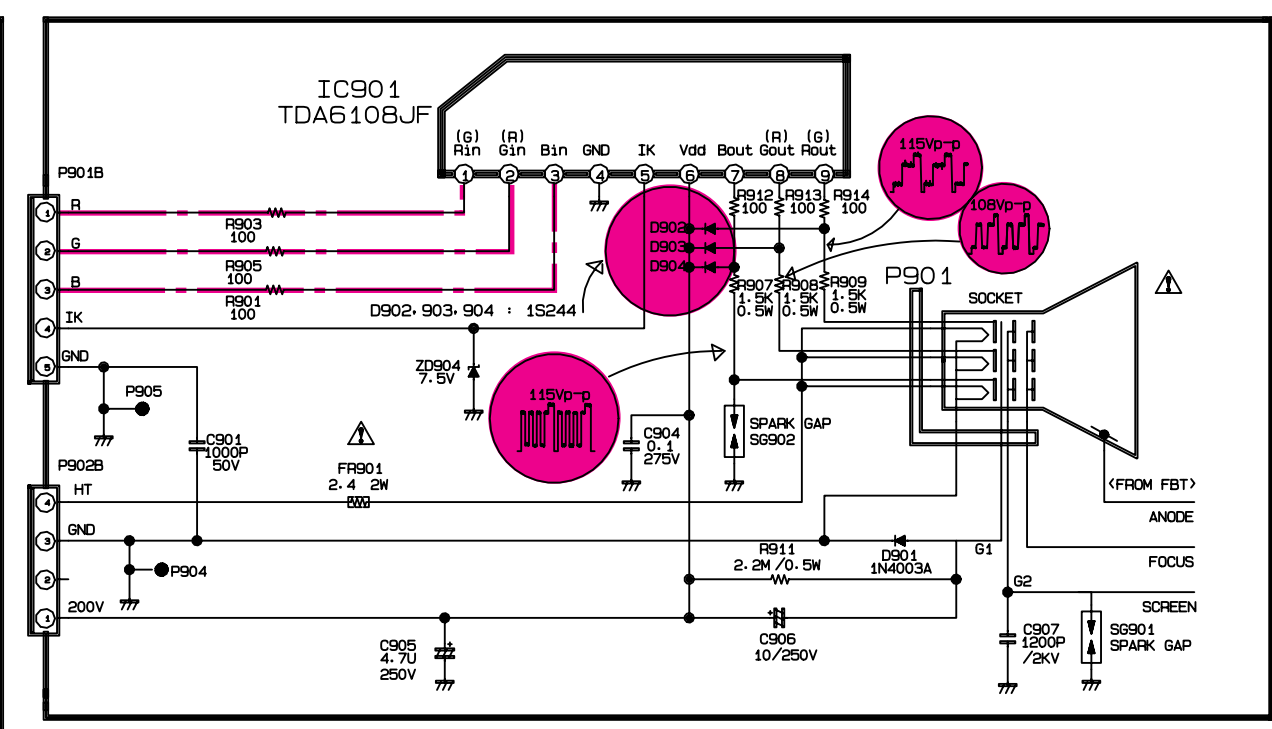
IC901
TDA6108JF

(G) Rin
(R) Gin
Bin
GND
IK
Vdd
Bout
(R) Gout
(G) Rout

1 2 3 4 5 6 7 8 9

P901B

1 R
2 G
3 B
4 IK
5 GND

R903
100
R905
100
R901
100

D902, 903, 904 : 1S244

D902
D903
D904

R912
100
R913
100
R914
100

115Vp-p

108Vp-p

R907
1.5K
0.5W
R908
1.5K
0.5W
R909
1.5K
0.5W

P901

SOCKET

P905

ZD904
7.5V

115Vp-p

C904
0.1
275V

SPARK GAP
SG902

C901
1000P
50V

P902B

FR901
2.4 2W

4 HT
3 GND
2
1 200V

P904

<FROM FBT>

ANODE

R911
2.2M /0.5W

D901
1N4003A

G1

FOCUS

G2

SCREEN

C905
4.7U
250V

C906
10/250V

C907
1200P
/2KV

SG901
SPARK GAP